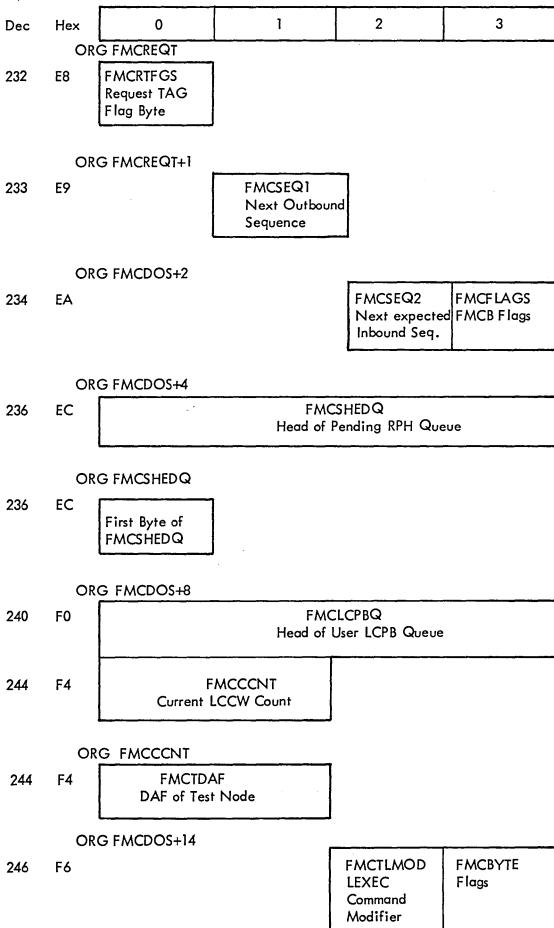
| Dec | Hex | 0 | 1 | 2 | 3 |
|---|---|---|---|---|---|

ORG FMCREQT

232 E8 FMCRTFGS Request TAG Flag Byte

ORG FMCREQT+1

233 E9 FMCSEQ1 Next Outbound Sequence

ORG FMCDOS+2

234 EA FMCSEQ2 Next expected Inbound Seq. FMCFLAGS FMCB Flags

ORG FMCDOS+4

236 EC FMCSHEDQ Head of Pending RPH Queue

ORG FMCSHEDQ

236 EC First Byte of FMCSHEDQ

ORG FMCDOS+8

240 F0 FMCLCPBQ Head of User LCPB Queue

244 F4 FMCCCNT Current LCCW Count

ORG FMCCCNT

244 F4 FMCTDAF DAF of Test Node

ORG FMCDOS+14

246 F6 FMCTLMOD LEXEC Command Modifier FMCBYTE Flags